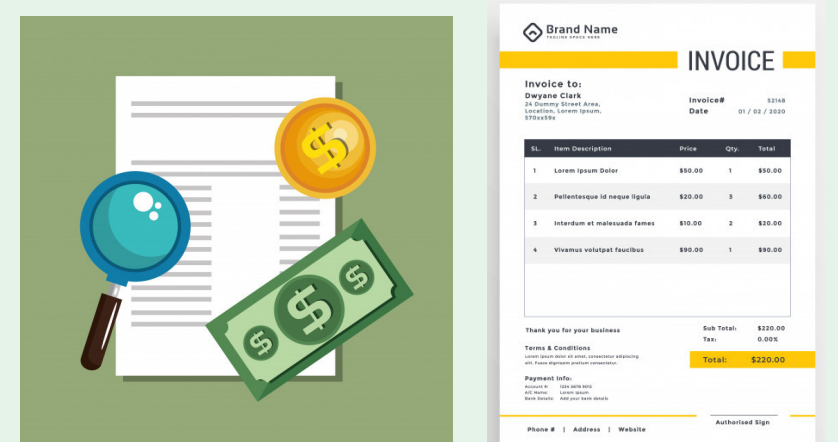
Brand Name
TAGLINE SPACE HERE

INVOICE

Invoice to:
Dwyane Clark
24 Dummy Street Area, Location, Lorem Ipsum, 570xx59x

Invoice# 52148
Date 01 / 02 / 2020

| SL. | Item Description | Price | Qty. | Total |
|---|---|---|---|---|
| 1 | Lorem Ipsum Dolor | \$50.00 | 1 | \$50.00 |
| 2 | Pellentesque id neque ligula | \$20.00 | 3 | \$60.00 |
| 3 | Interdum et malesuada fames | \$10.00 | 2 | \$20.00 |
| 4 | Vivamus volutpat faucibus | \$90.00 | 1 | \$90.00 |

Thank you for your business

Sub Total: \$220.00
Tax: 0.00%

Terms & Conditions
Lorem ipsum dolor sit amet, consectetur adipiscing elit. Fusce dignissim pretium consectetur.

Total: \$220.00

Payment Info:
Account #: 1234 5678 9012
A/C Name: Lorem Ipsum
Bank Details: Add your bank details

Authorised Sign

Phone # | Address | Website